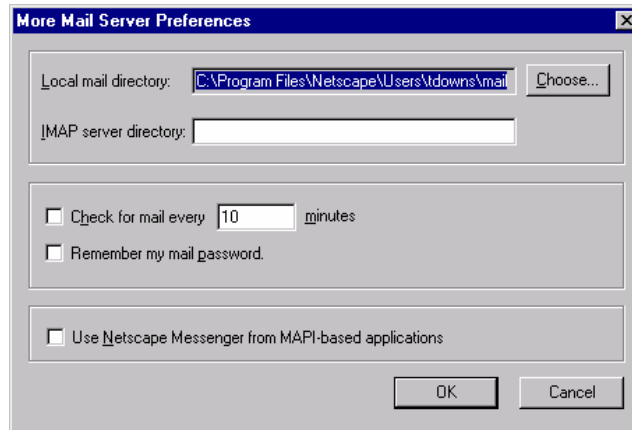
More Mail Server Preferences

Local mail directory: C:\Program Files\Netscape\Users\tdowns\mail Choose...

IMAP server directory:

Check for mail every 10 minutes

Remember my mail password.

Use Netscape Messenger from MAPI-based applications

OK Cancel